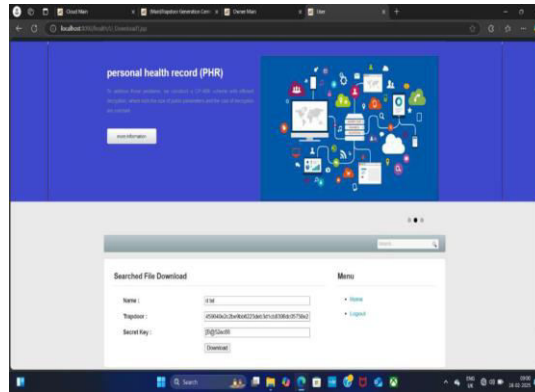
Cloud Main
Word/Trapdoor Generation Cent
Owner Main
User

localhost:8080/health/U_Download.jsp

personal health record (PHR)

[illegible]

more information

Search

Searched File Download

Name : 8.txt

Trapdoor : a59040e2c2be9bb6223deb3d1cc8308dc0579ba2

Secret Key : [B@53ec88

Download

Menu

Home

Logout

Search

ENG
US

09:00
24-02-2025